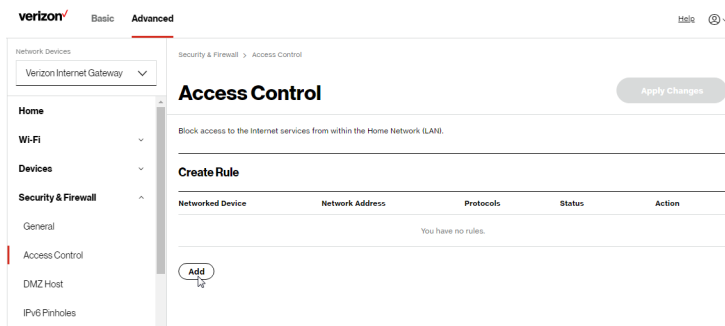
verizon✓ Basic Advanced

Help

Network Devices

Verizon Internet Gateway

Home

Wi-Fi

Devices

Security & Firewall

General

Access Control

DMZ Host

IPv6 Pinholes

Security & Firewall > Access Control

Access Control

Apply Changes

Block access to the Internet services from within the Home Network (LAN).

Create Rule

| Networked Device | Network Address | Protocols | Status | Action |
|---|---|---|---|---|
| You have no rules. | | | | |

Add